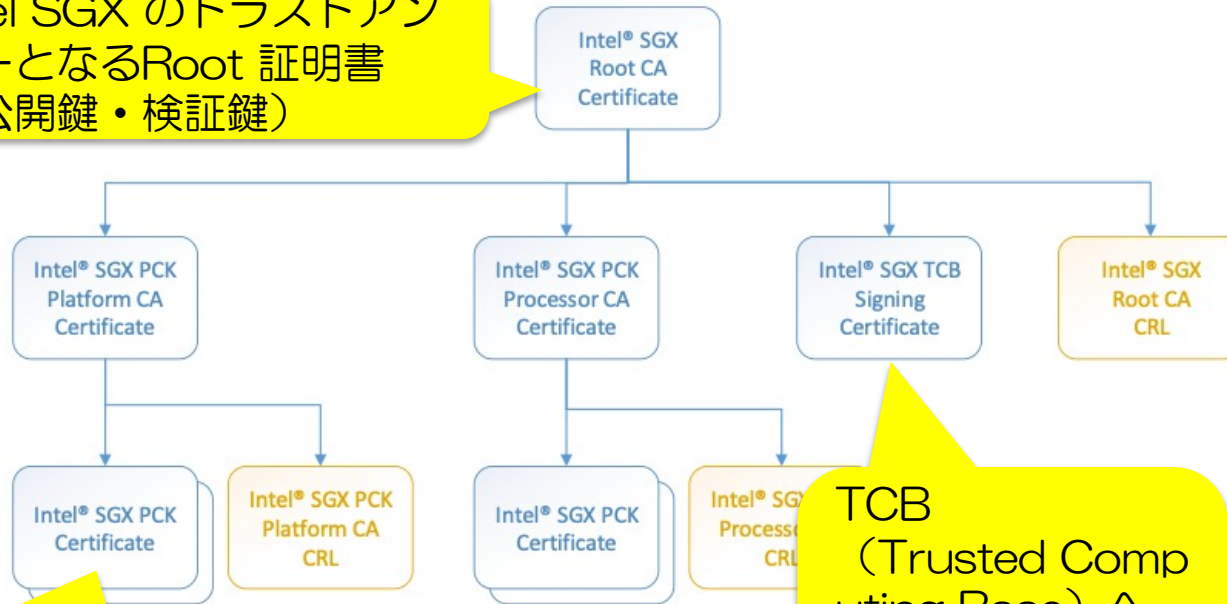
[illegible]l SGX のトラストア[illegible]
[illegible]となるRoot 証明書
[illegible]公開鍵・検証鍵）

Intel® SGX Root CA Certificate

Intel® SGX PCK Platform CA Certificate

Intel® SGX PCK Processor CA Certificate

Intel® SGX TCB Signing Certificate

Intel® SGX Root CA CRL

Intel® SGX PCK Certificate

Intel® SGX PCK Platform CA CRL

Intel® SGX PCK Certificate

Intel® SG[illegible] Process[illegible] CRL

TCB
（Trusted Comp
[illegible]